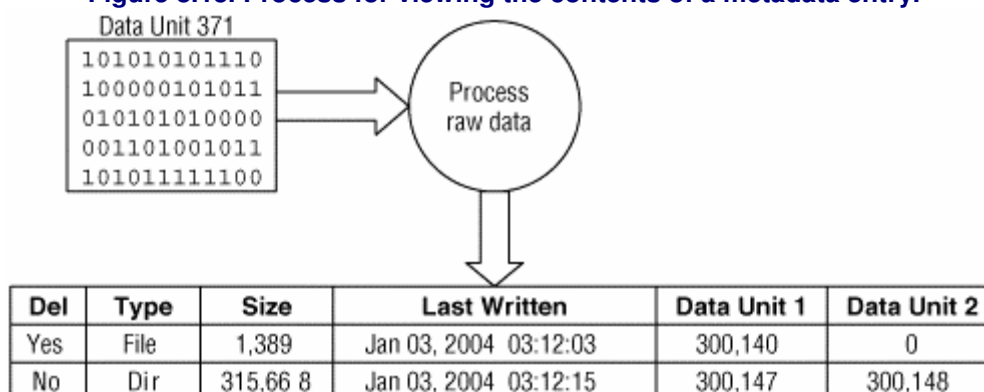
Figure 8.3. Process for viewing the contents of a metadata entry.

Data Unit 371

101010101110
100000101011
010101010000
001101001011
101011111100

Process raw data

| Del | Type | Size | Last Written | Data Unit 1 | Data Unit 2 |
|---|---|---|---|---|---|
| Yes | File | 1,389 | Jan 03, 2004 03:12:03 | 300,140 | 0 |
| No | Dir | 315,66 8 | Jan 03, 2004 03:12:15 | 300,147 | 300,148 |